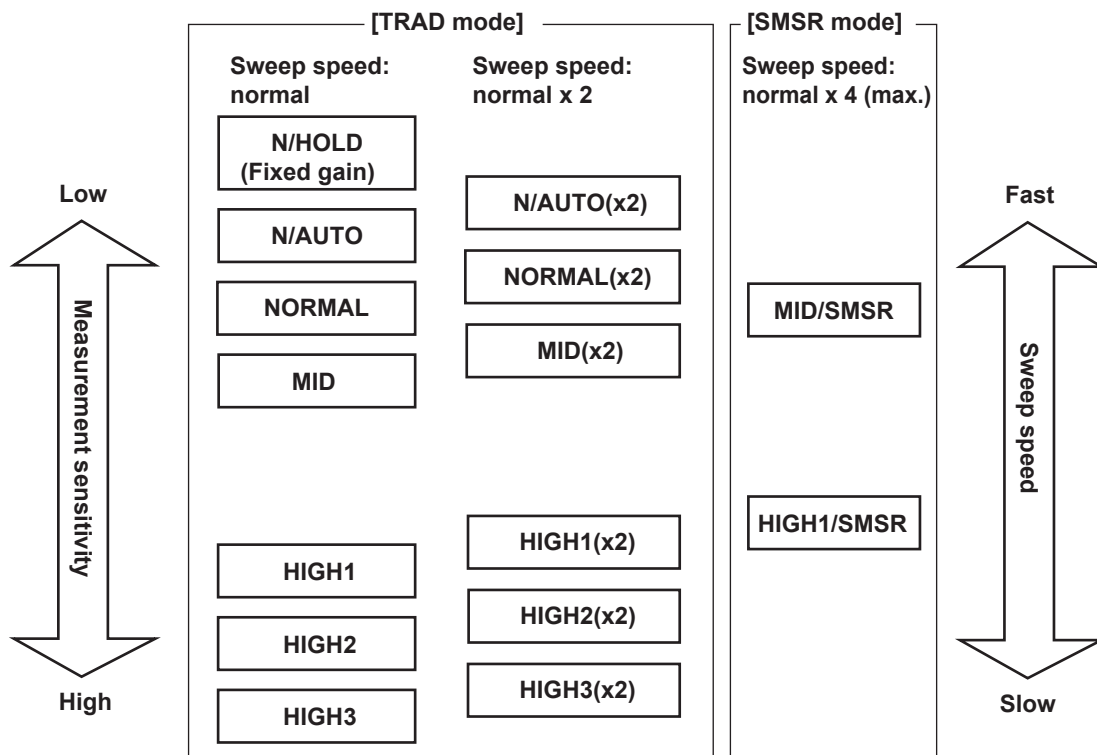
[TRAD mode]

Sweep speed: normal

N/HOLD (Fixed gain)

N/AUTO

NORMAL

MID

HIGH1

HIGH2

HIGH3

Sweep speed: normal x 2

N/AUTO(x2)

NORMAL(x2)

MID(x2)

HIGH1(x2)

HIGH2(x2)

HIGH3(x2)

[SMSR mode]

Sweep speed: normal x 4 (max.)

MID/SMSR

HIGH1/SMSR

Low

Measurement sensitivity

High

Fast

Sweep speed

Slow